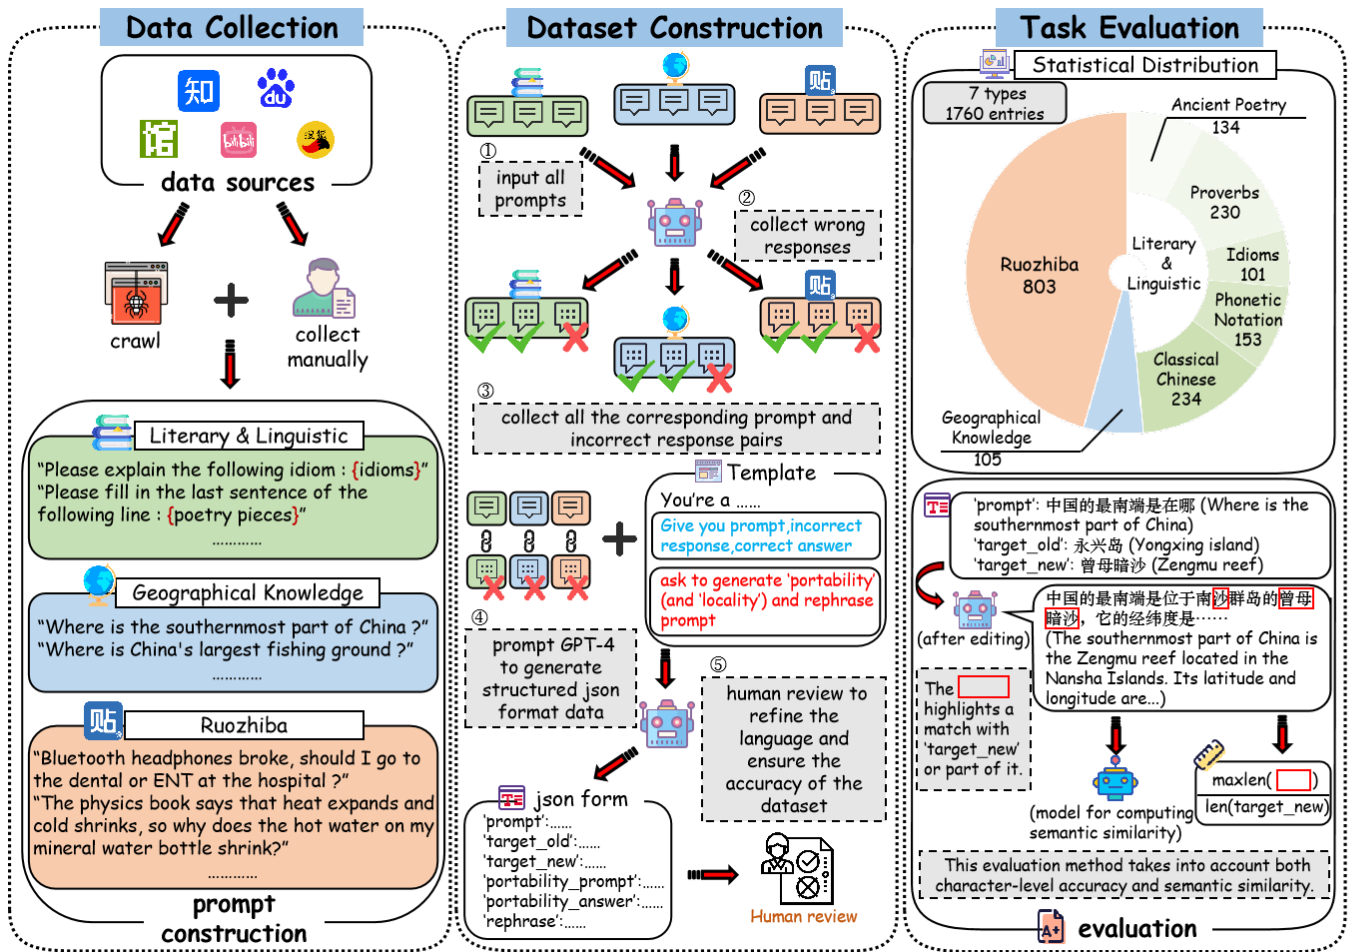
Data Collection

知 du bilibili

data sources

crawl

collect manually

Literary & Linguistic

"Please explain the following idiom : {idioms}"
"Please fill in the last sentence of the following line : {poetry pieces}"
…………

Geographical Knowledge

"Where is the southernmost part of China ?"
"Where is China's largest fishing ground ?"
…………

贴

Ruozhiba

"Bluetooth headphones broke, should I go to the dental or ENT at the hospital ?"
"The physics book says that heat expands and cold shrinks, so why does the hot water on my mineral water bottle shrink?"
…………

prompt construction

Dataset Construction

贴

①
input all prompts

②
collect wrong responses

贴

③
collect all the corresponding prompt and incorrect response pairs

Template

You're a ……

Give you prompt,incorrect response,correct answer

ask to generate 'portability' (and 'locality') and rephrase prompt

④
prompt GPT-4 to generate structured json format data

⑤
human review to refine the language and ensure the accuracy of the dataset

json form
'prompt':……
'target_old':……
'target_new':……
'portability_prompt':……
'portability_answer':……
'rephrase':……

Human review

Task Evaluation

Statistical Distribution

7 types
1760 entries

Ancient Poetry
134

Proverbs
230

Idioms
101

Phonetic Notation
153

Classical Chinese
234

Literary & Linguistic

Ruozhiba
803

Geographical Knowledge
105

'prompt': 中国的最南端是在哪 (Where is the southernmost part of China)
'target_old': 永兴岛 (Yongxing island)
'target_new': 曾母暗沙 (Zengmu reef)

(after editing)

中国的最南端是位于南沙群岛的曾母暗沙，它的经纬度是……
(The southernmost part of China is the Zengmu reef located in the Nansha Islands. Its latitude and longitude are...)

The highlights a match with 'target_new' or part of it.

(model for computing semantic similarity)

maxlen( )
len(target_new)

This evaluation method takes into account both character-level accuracy and semantic similarity.

evaluation